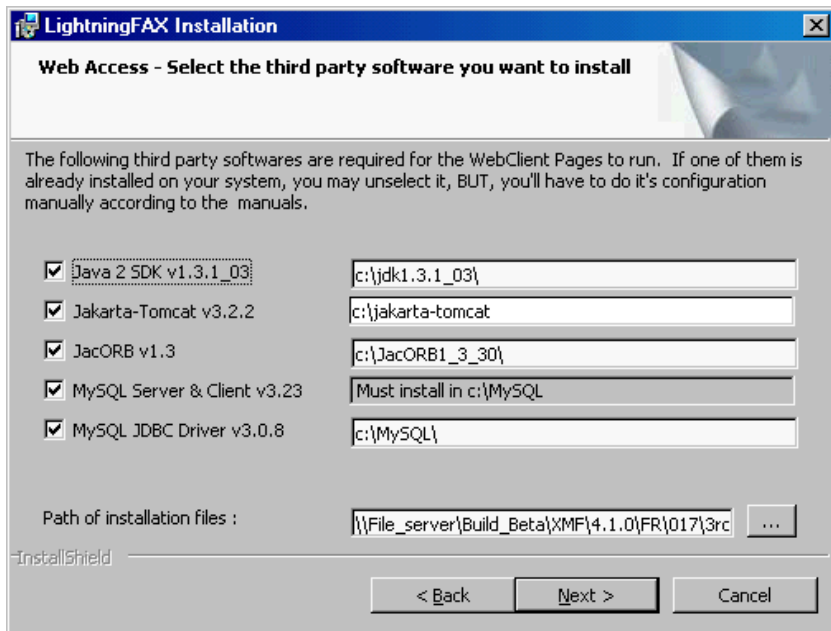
LightningFAX Installation

Web Access - Select the third party software you want to install

The following third party softwares are required for the WebClient Pages to run. If one of them is already installed on your system, you may unselect it, BUT, you'll have to do it's configuration manually according to the manuals.

Java 2 SDK v1.3.1_03
c:\jdk1.3.1_03\

Jakarta-Tomcat v3.2.2
c:\jakarta-tomcat

JacORB v1.3
c:\JacORB1_3_30\

MySQL Server & Client v3.23
Must install in c:\MySQL

MySQL JDBC Driver v3.0.8
c:\MySQL\

Path of installation files :
\\File_server\Build_Beta\XMF\4.1.0\FR\017\3rc

...

InstallShield

< Back
Next >
Cancel